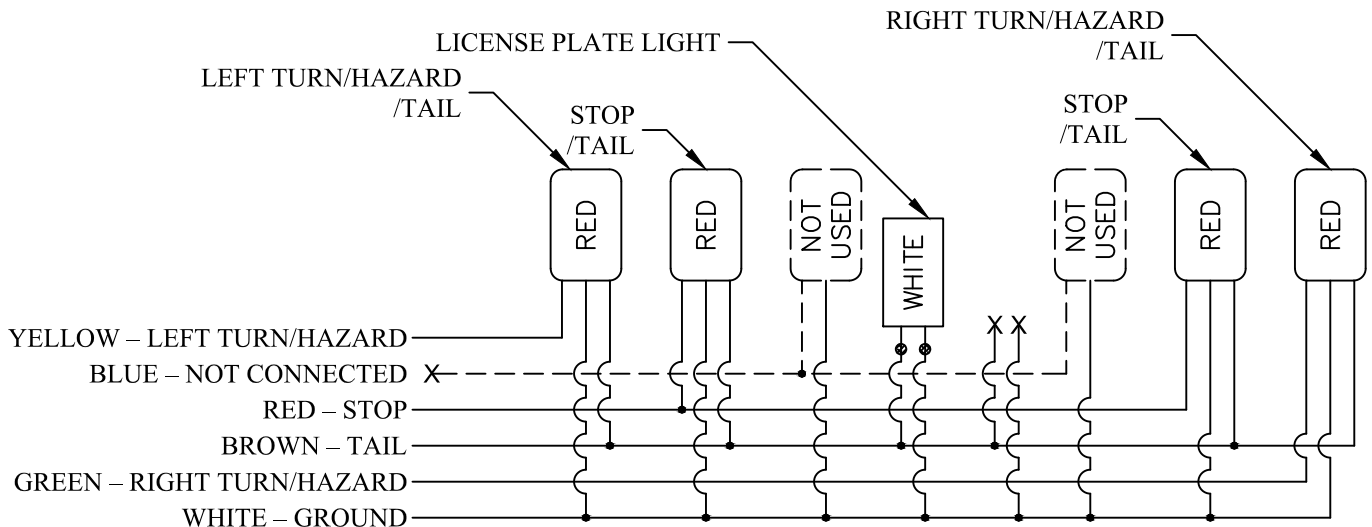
RIGHT TURN/HAZARD /TAIL

LICENSE PLATE LIGHT

LEFT TURN/HAZARD /TAIL

STOP /TAIL

STOP /TAIL

RED

RED

NOT USED

WHITE

NOT USED

RED

RED

YELLOW – LEFT TURN/HAZARD

BLUE – NOT CONNECTED

RED – STOP

BROWN – TAIL

GREEN – RIGHT TURN/HAZARD

WHITE – GROUND